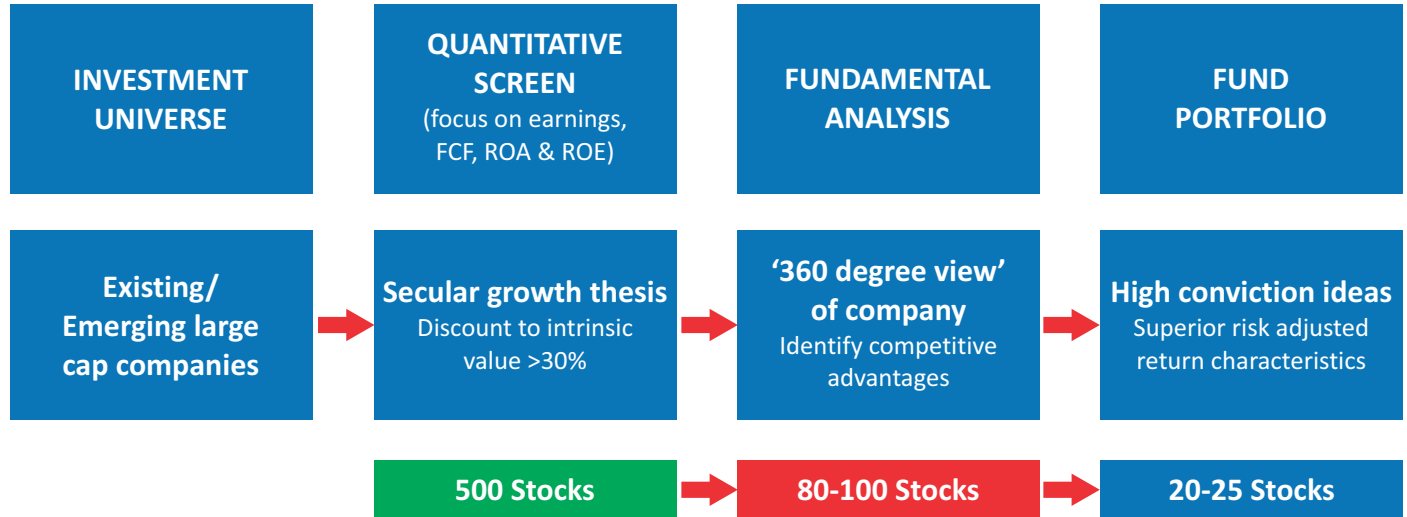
INVESTMENT UNIVERSE

QUANTITATIVE SCREEN
(focus on earnings, FCF, ROA & ROE)

FUNDAMENTAL ANALYSIS

FUND PORTFOLIO

Existing/ Emerging large cap companies

Secular growth thesis
Discount to intrinsic value >30%

'360 degree view' of company
Identify competitive advantages

High conviction ideas
Superior risk adjusted return characteristics

500 Stocks

80-100 Stocks

20-25 Stocks